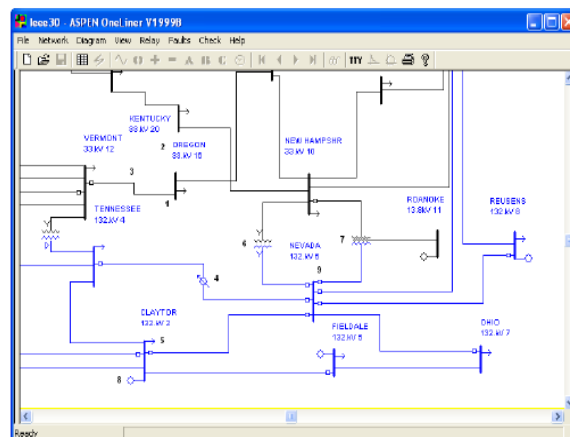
Ieee30 - ASPEN OneLiner V1999B

File Network Diagram View Relay Faults Check Help

TTY

KENTUCKY
88 kV 20

VERMONT
33 kV 12

OREGON
88 kV 18

2

NEW HAMPSHR
33 kV 10

3

1

TENNESSEE
132 kV 4

ROANOKE
13.8kV 11

REUSENS
132 kV 8

6

7

NEVADA
132 kV 6

4

9

CLAYTOR
132 kV 2

5

FIELDALE
132 kV 5

OHIO
132 kV 7

8

Ready